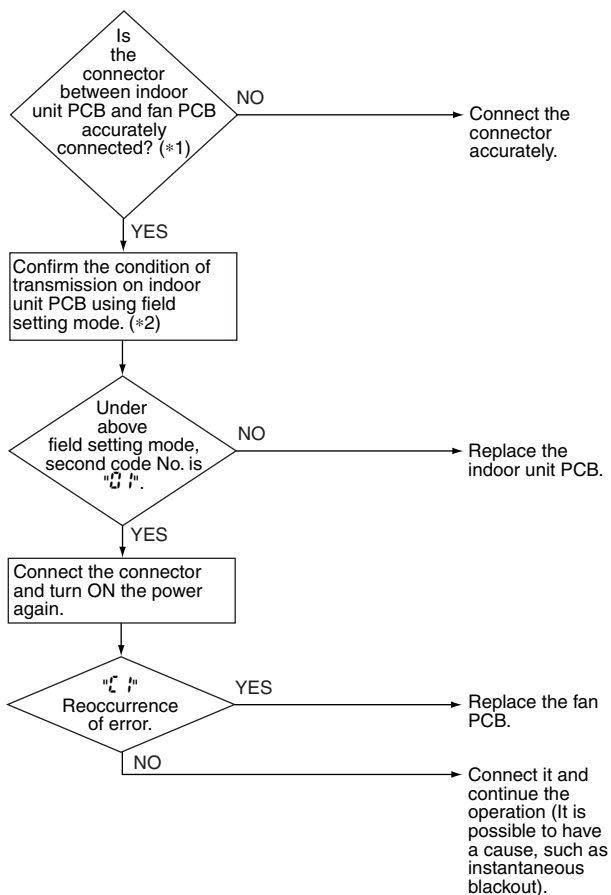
Is the connector between indoor unit PCB and fan PCB accurately connected? (∗1)

NO

Connect the connector accurately.

YES

Confirm the condition of transmission on indoor unit PCB using field setting mode. (∗2)

Under above field setting mode, second code No. is "01".

NO

Replace the indoor unit PCB.

YES

Connect the connector and turn ON the power again.

"C1" Reoccurrence of error.

YES

Replace the fan PCB.

NO

Connect it and continue the operation (It is possible to have a cause, such as instantaneous blackout).